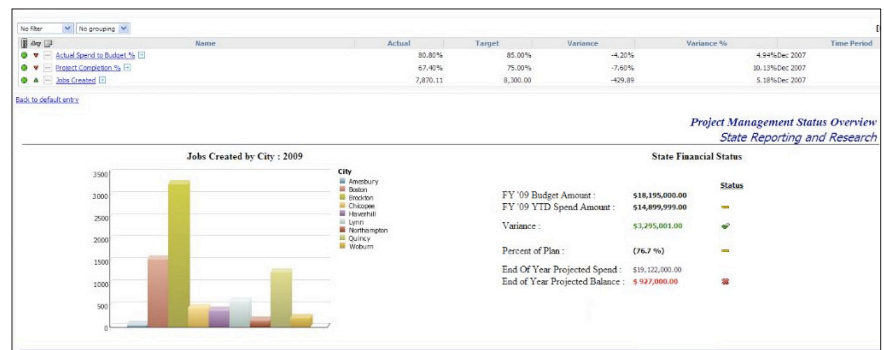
No filter | No grouping

| | Name | Actual | Target | Variance | Variance % | Time Period |
|---|---|---|---|---|---|---|
| | Actual Spend to Budget % | 80.80% | 85.00% | -4.20% | 4.94% | Dec 2007 |
| | Project Completion % | 67.40% | 75.00% | -7.60% | 10.13% | Dec 2007 |
| | Jobs Created | 7,870.11 | 8,300.00 | -429.89 | 5.18% | Dec 2007 |

Back to default entry

Project Management Status Overview
State Reporting and Research

Jobs Created by City : 2009

3500
3000
2500
2000
1500
1000
500
0

City
Amesbury
Boston
Brockton
Chicopee
Haverhill
Lynn
Northampton
Quincy
Woburn

State Financial Status

Status

FY '09 Budget Amount : $18,195,000.00
FY '09 YTD Spend Amount : $14,899,999.00

Variance : $3,295,001.00

Percent of Plan : (76.7 %)

End Of Year Projected Spend : $19,122,000.00
End of Year Projected Balance : $ 927,000.00